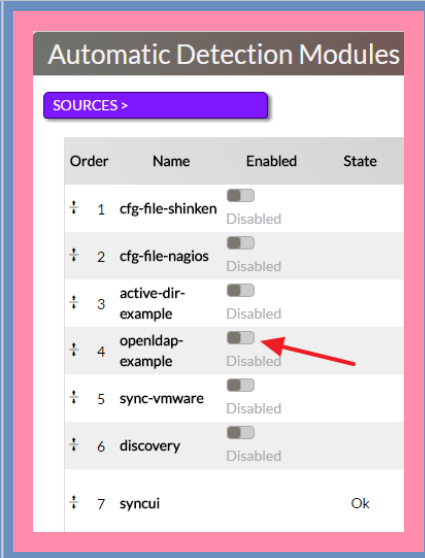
Automatic Detection Modules

SOURCES >

| Order | Name | Enabled | State |
|---|---|---|---|
| 1 | cfg-file-shinken | Disabled | |
| 2 | cfg-file-nagios | Disabled | |
| 3 | active-dir-example | Disabled | |
| 4 | openldap-example | Disabled | |
| 5 | sync-vmware | Disabled | |
| 6 | discovery | Disabled | |
| 7 | syncui | | Ok |